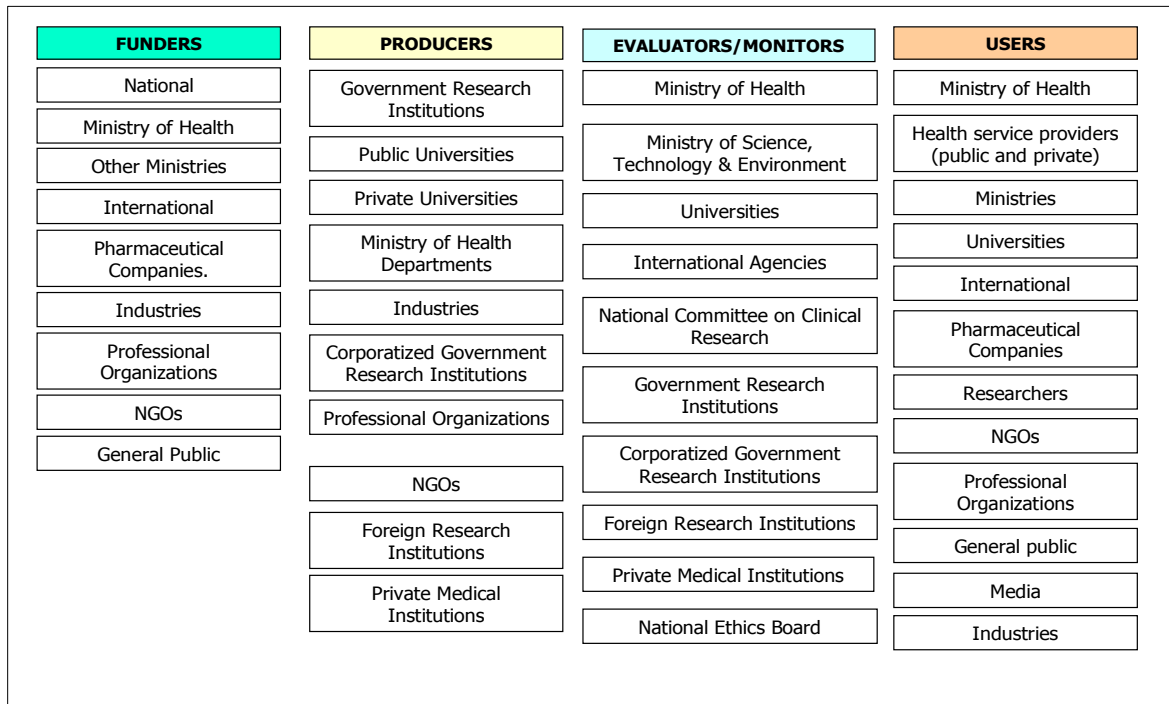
FUNDERS

National

Ministry of Health

Other Ministries

International

Pharmaceutical Companies.

Industries

Professional Organizations

NGOs

General Public

PRODUCERS

Government Research Institutions

Public Universities

Private Universities

Ministry of Health Departments

Industries

Corporatized Government Research Institutions

Professional Organizations

NGOs

Foreign Research Institutions

Private Medical Institutions

EVALUATORS/MONITORS

Ministry of Health

Ministry of Science, Technology & Environment

Universities

International Agencies

National Committee on Clinical Research

Government Research Institutions

Corporatized Government Research Institutions

Foreign Research Institutions

Private Medical Institutions

National Ethics Board

USERS

Ministry of Health

Health service providers (public and private)

Ministries

Universities

International

Pharmaceutical Companies

Researchers

NGOs

Professional Organizations

General public

Media

Industries